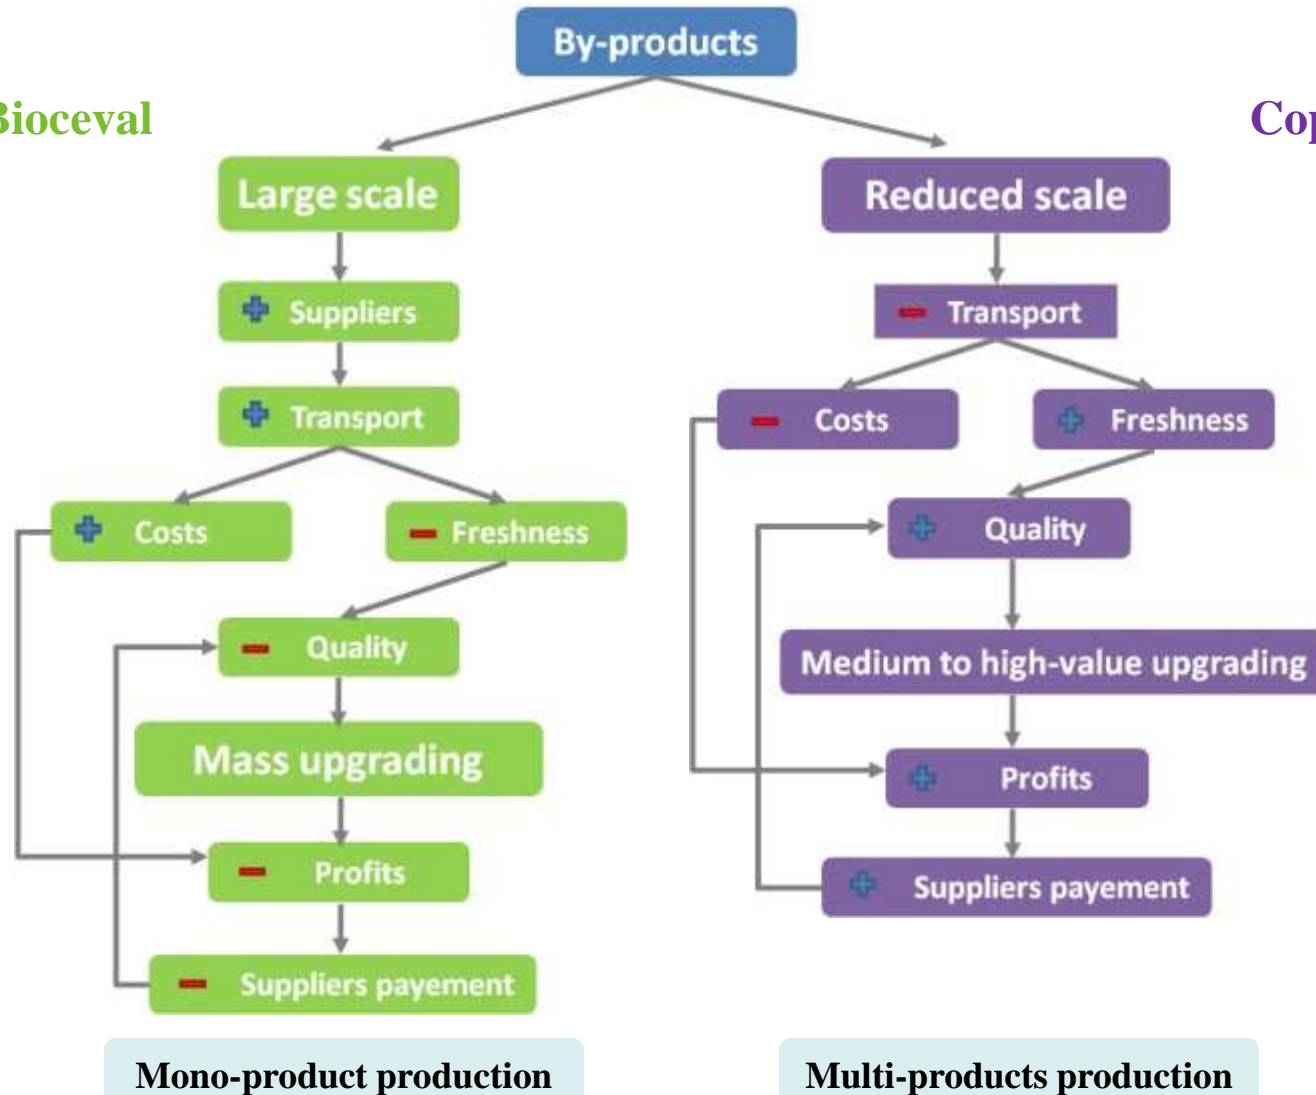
By-products

Bioceval

Large scale

Suppliers

Transport

Costs

Freshness

Quality

Mass upgrading

Profits

Suppliers payement

Mono-product production

Cop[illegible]

Reduced scale

Transport

Costs

Freshness

Quality

Medium to high-value upgrading

Profits

Suppliers payement

Multi-products production